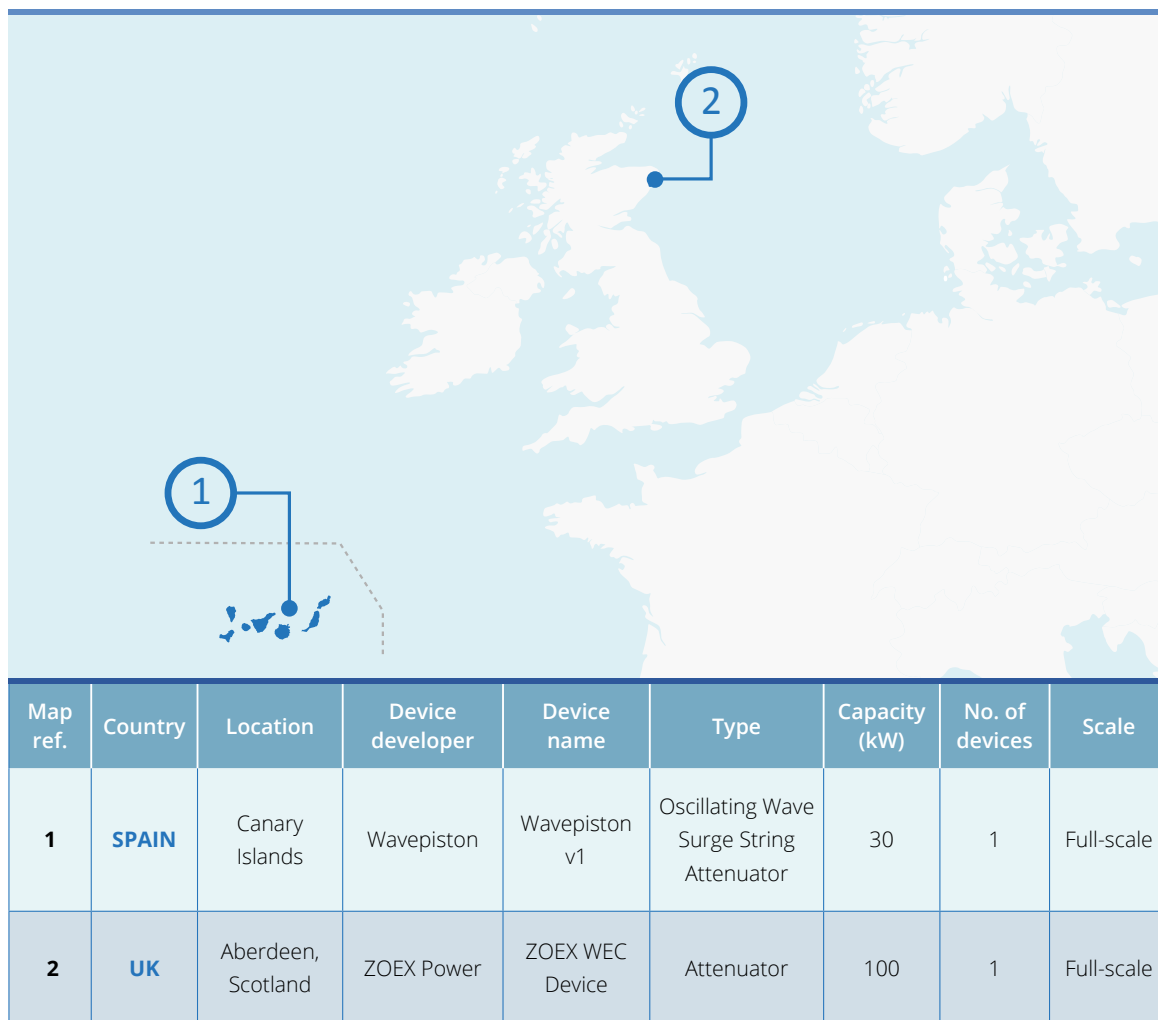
2

1

| Map ref. | Country | Location | Device developer | Device name | Type | Capacity (kW) | No. of devices | Scale |
|---|---|---|---|---|---|---|---|---|
| 1 | SPAIN | Canary Islands | Wavepiston | Wavepiston v1 | Oscillating Wave Surge String Attenuator | 30 | 1 | Full-scale |
| 2 | UK | Aberdeen, Scotland | ZOEX Power | ZOEX WEC Device | Attenuator | 100 | 1 | Full-scale |